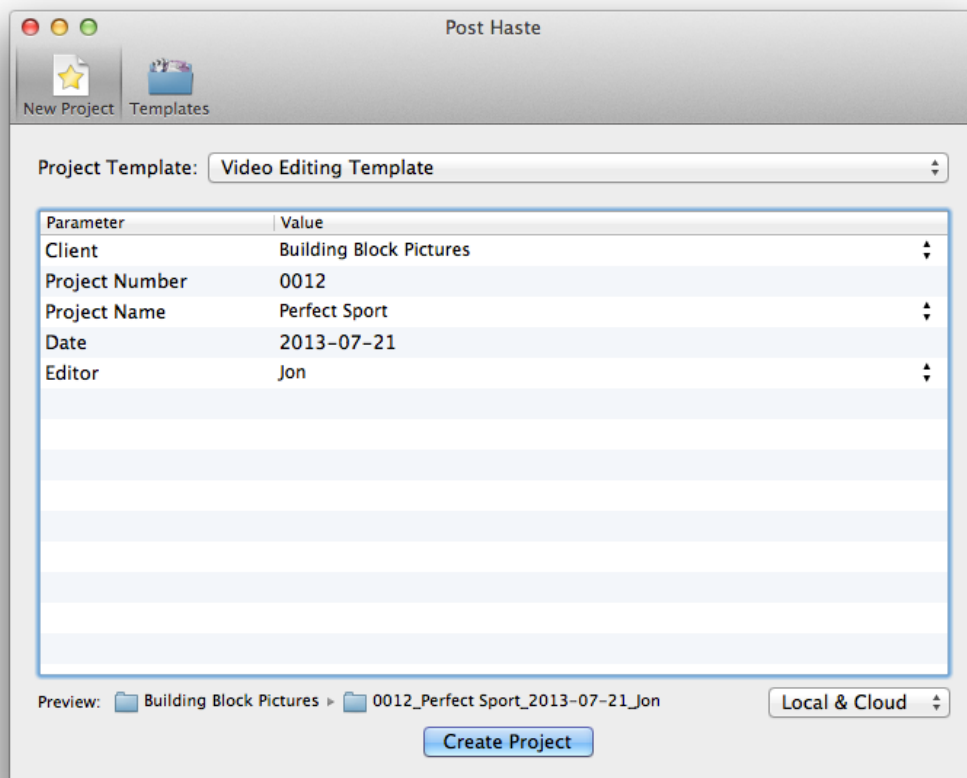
Post Haste

New Project Templates

Project Template: Video Editing Template

| Parameter | Value |
|---|---|
| Client | Building Block Pictures |
| Project Number | 0012 |
| Project Name | Perfect Sport |
| Date | 2013-07-21 |
| Editor | Jon |

Preview: Building Block Pictures ▸ 0012_Perfect Sport_2013-07-21_Jon

Local & Cloud

Create Project